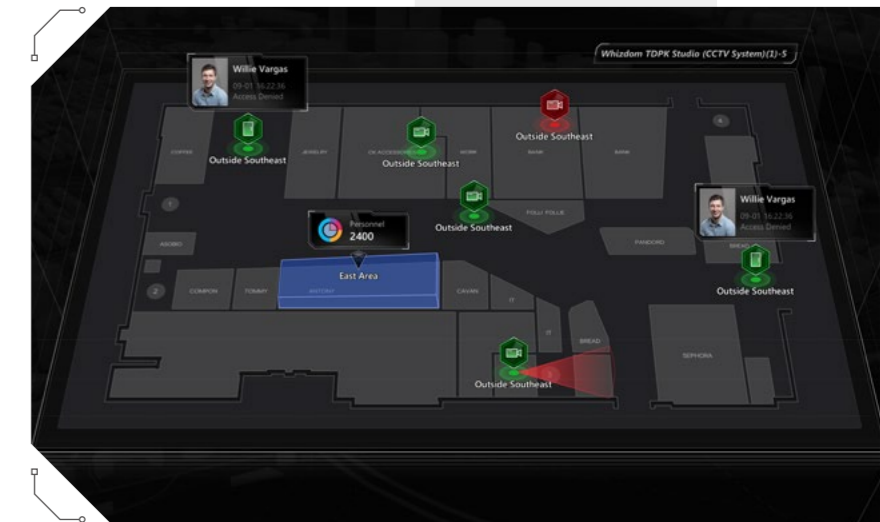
Whizdom TDPK Studio (CCTV System)(1)-5

Willie Vargas
09-01 16:22:36
Access Denied

COFFEE
JEWELRY
OK ACCESSORIES
WORK
BANK
BANK

Outside Southeast
Outside Southeast
Outside Southeast
Outside Southeast

4

FOLLI FOLLIE

1

Willie Vargas
09-01 16:22:36
Access Denied

ASOBIO

Personnel
2400

PANDORO
BREAD

East Area

2
COMPOK
TOMMY
ANTONY
CAVAN
IT
IT
BREAD

Outside Southeast

SEPHORA

Outside Southeast